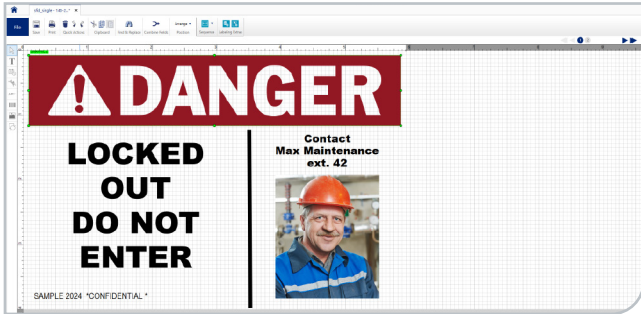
old_single - tab c..*

File Save Print Quick Actions Clipboard Find & Replace Combine fields Arrange Position Sequence Labeling Tools

DANGER

LOCKED OUT DO NOT ENTER

Contact
Max Maintenance
ext. 42

SAMPLE 2024 *CONFIDENTIAL *